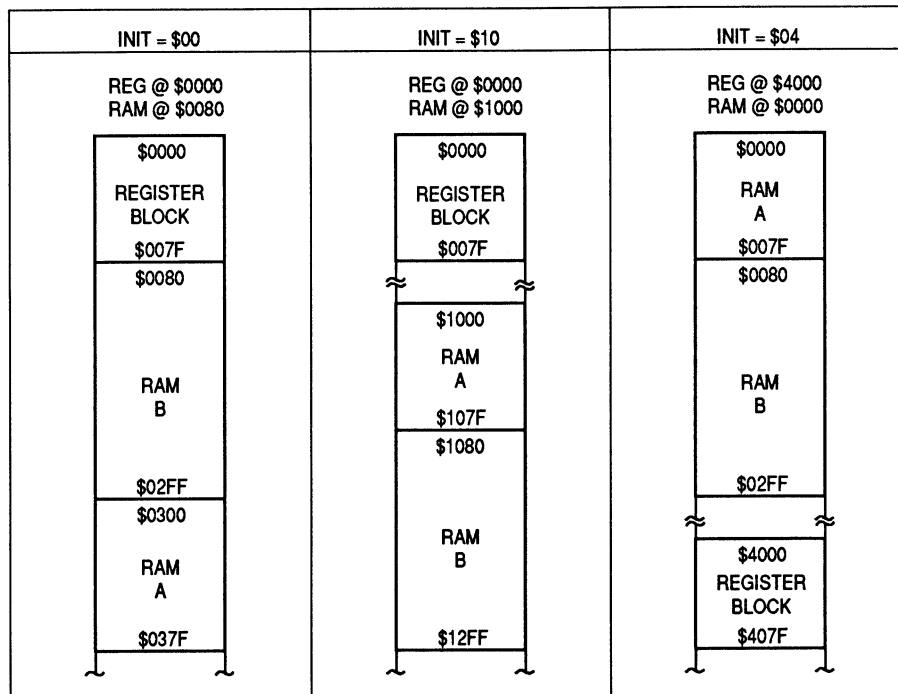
INIT = \$00

REG @ \$0000
RAM @ \$0080

\$0000
REGISTER
BLOCK
\$007F

\$0080
RAM
B
\$02FF

\$0300
RAM
A
\$037F

INIT = \$10

REG @ \$0000
RAM @ \$1000

\$0000
REGISTER
BLOCK
\$007F

\$1000
RAM
A
\$107F

\$1080
RAM
B
\$12FF

INIT = \$04

REG @ \$4000
RAM @ \$0000

\$0000
RAM
A
\$007F

\$0080
RAM
B
\$02FF

\$4000
REGISTER
BLOCK
\$407F